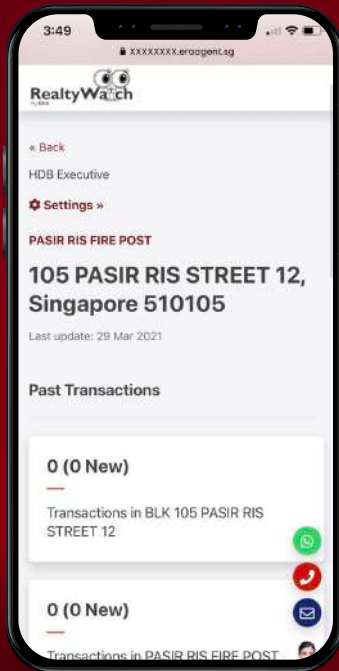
3:49

XXXXXXXX.eraagent.sg

RealtyWatch

« Back

HDB Executive

Settings »

PASIR RIS FIRE POST

105 PASIR RIS STREET 12, Singapore 510105

Last update: 29 Mar 2021

Past Transactions

0 (0 New)

Transactions in BLK 105 PASIR RIS STREET 12

0 (0 New)

Transactions in PASIR RIS FIRE POST